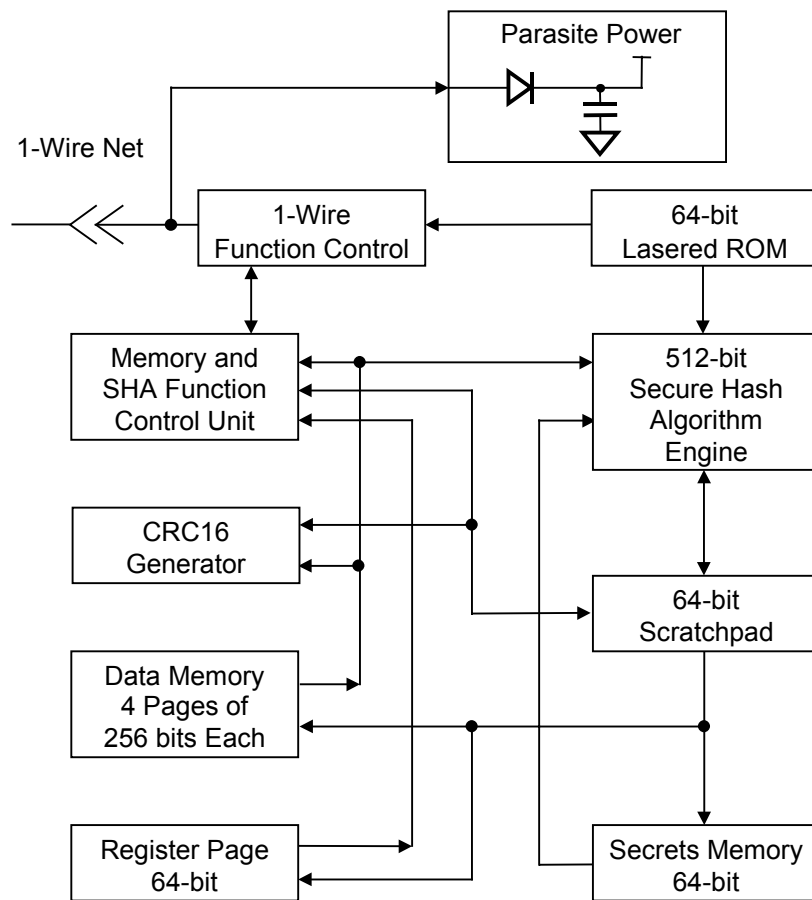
Parasite Power

1-Wire Net

1-Wire
Function Control

64-bit
Lasered ROM

Memory and
SHA Function
Control Unit

512-bit
Secure Hash
Algorithm
Engine

CRC16
Generator

64-bit
Scratchpad

Data Memory
4 Pages of
256 bits Each

Register Page
64-bit

Secrets Memory
64-bit